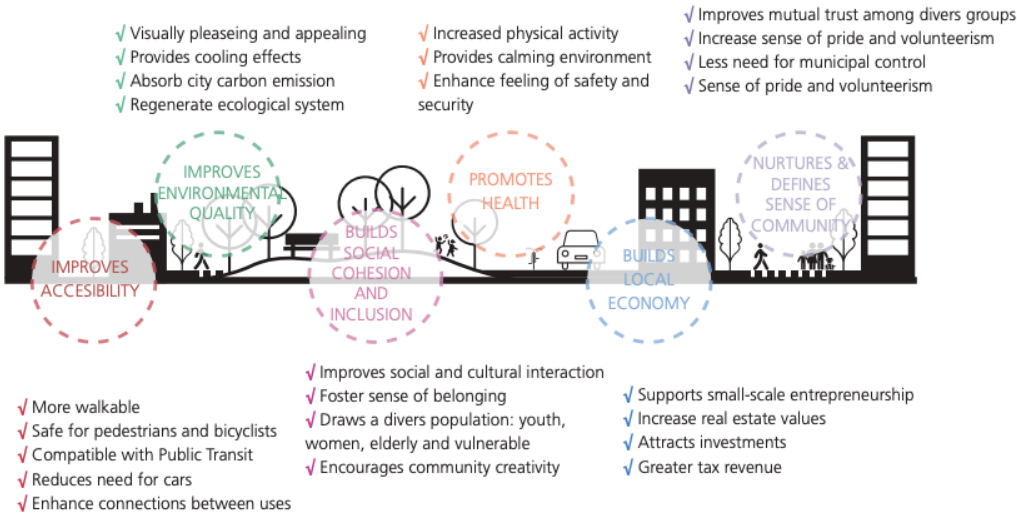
√ Visually pleaseing and appealing
√ Provides cooling effects
√ Absorb city carbon emission
√ Regenerate ecological system

√ Increased physical activity
√ Provides calming environment
√ Enhance feeling of safety and security

√ Improves mutual trust among divers groups
√ Increase sense of pride and volunteerism
√ Less need for municipal control
√ Sense of pride and volunteerism

IMPROVES ENVIRONMENTAL QUALITY

PROMOTES HEALTH

NURTURES & DEFINES SENSE OF COMMUNITY

IMPROVES ACCESIBILITY

BUILDS SOCIAL COHESION AND INCLUSION

BUILDS LOCAL ECONOMY

√ Improves social and cultural interaction
√ Foster sense of belonging
√ Draws a divers population: youth, women, elderly and vulnerable
√ Encourages community creativity

√ More walkable
√ Safe for pedestrians and bicyclists
√ Compatible with Public Transit
√ Reduces need for cars
√ Enhance connections between uses

√ Supports small-scale entrepreneurship
√ Increase real estate values
√ Attracts investments
√ Greater tax revenue